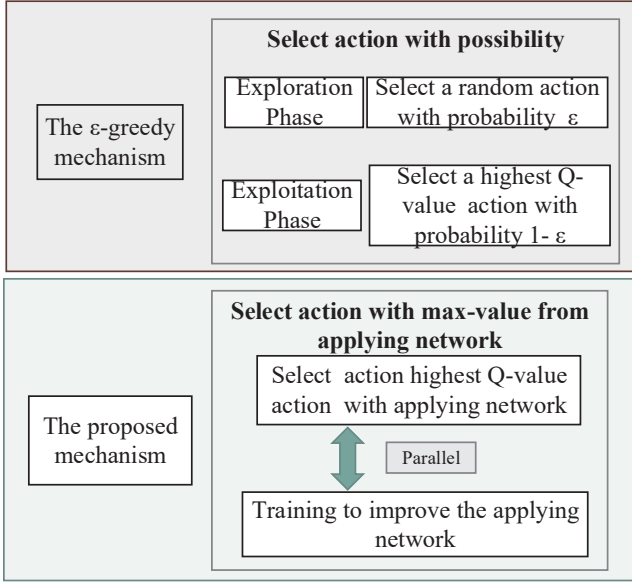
The ε-greedy mechanism

**Select action with possibility**

Exploration Phase

Select a random action with probability ε

Exploitation Phase

Select a highest Q-value action with probability 1- ε

The proposed mechanism

**Select action with max-value from applying network**

Select action highest Q-value action with applying network

Parallel

Training to improve the applying network